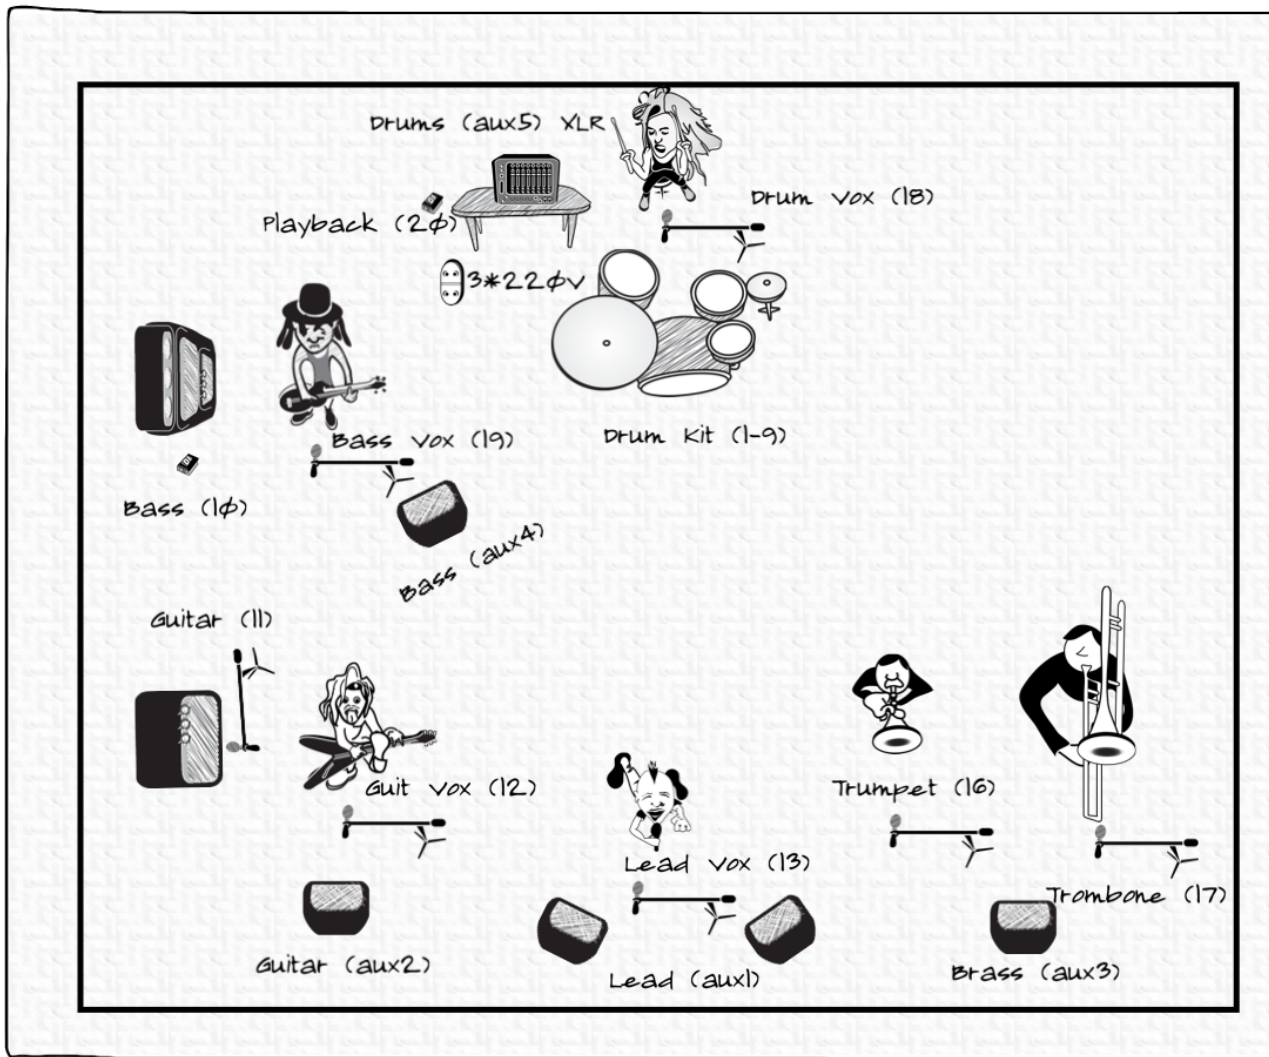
Drums (aux5) XLR

Drum Vox (18)

Playback (2ϕ)

3*22ϕv

Bass Vox (19)

Drum Kit (1-9)

Bass (1ϕ)

Bass (aux4)

Guitar (11)

Guit Vox (12)

Trumpet (16)

Lead Vox (13)

Trombone (17)

Guitar (aux2)

Lead (aux1)

Brass (aux3)